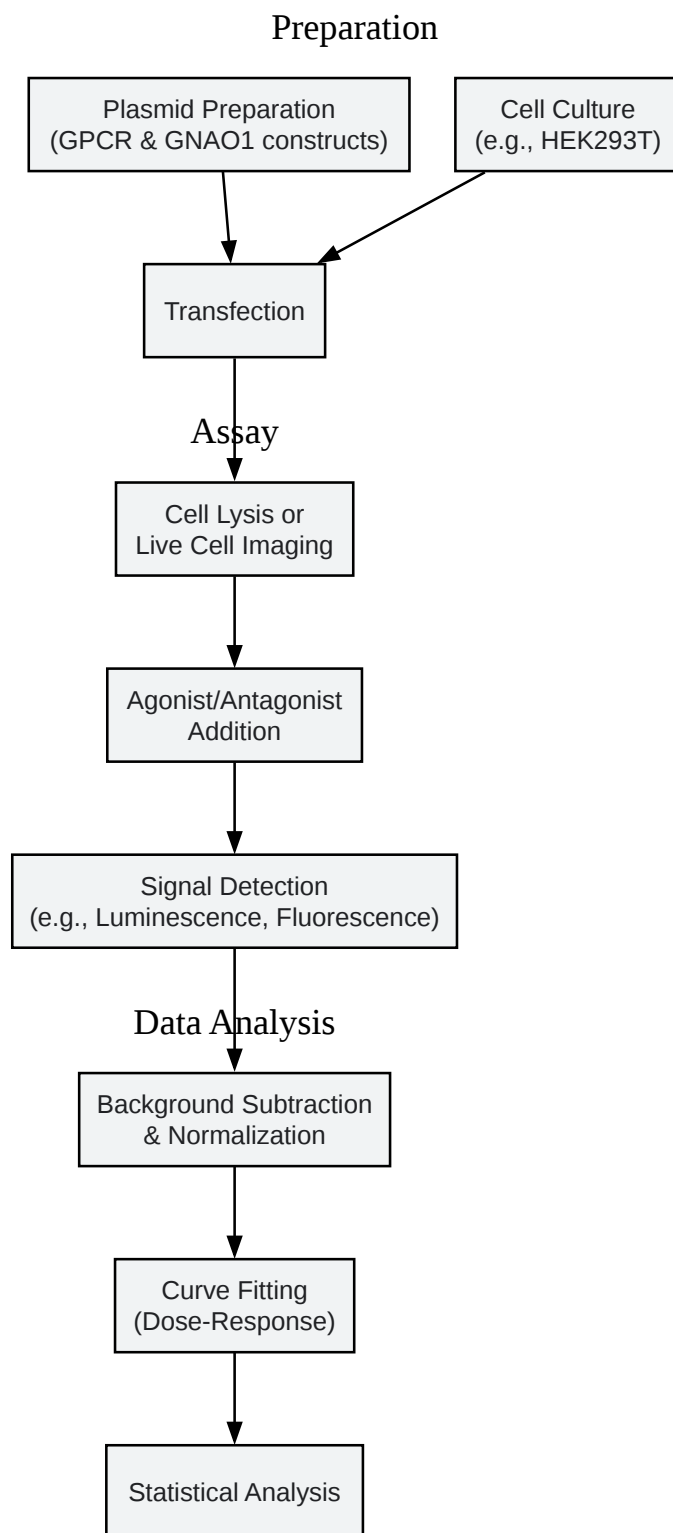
Preparation

Plasmid Preparation
(GPCR & GNAO1 constructs)

Cell Culture
(e.g., HEK293T)

Transfection

Assay

Cell Lysis or
Live Cell Imaging

Agonist/Antagonist
Addition

Signal Detection
(e.g., Luminescence, Fluorescence)

Data Analysis

Background Subtraction
& Normalization

Curve Fitting
(Dose-Response)

Statistical Analysis